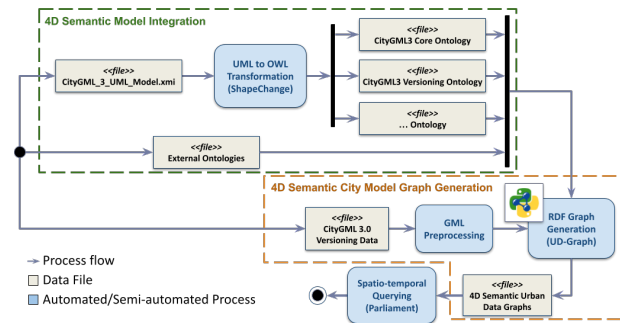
4D Semantic Model Integration

<<file>>
CityGML_3_UML_Model.xmi

UML to OWL Transformation (ShapeChange)

<<file>>
CityGML3 Core Ontology

<<file>>
CityGML3 Versioning Ontology

<<file>>
... Ontology

<<file>>
External Ontologies

4D Semantic City Model Graph Generation

<<file>>
CityGML 3.0 Versioning Data

GML Preprocessing

RDF Graph Generation (UD-Graph)

<<file>>
4D Semantic Urban Data Graphs

Spatio-temporal Querying (Parliament)

Process flow

Data File

Automated/Semi-automated Process